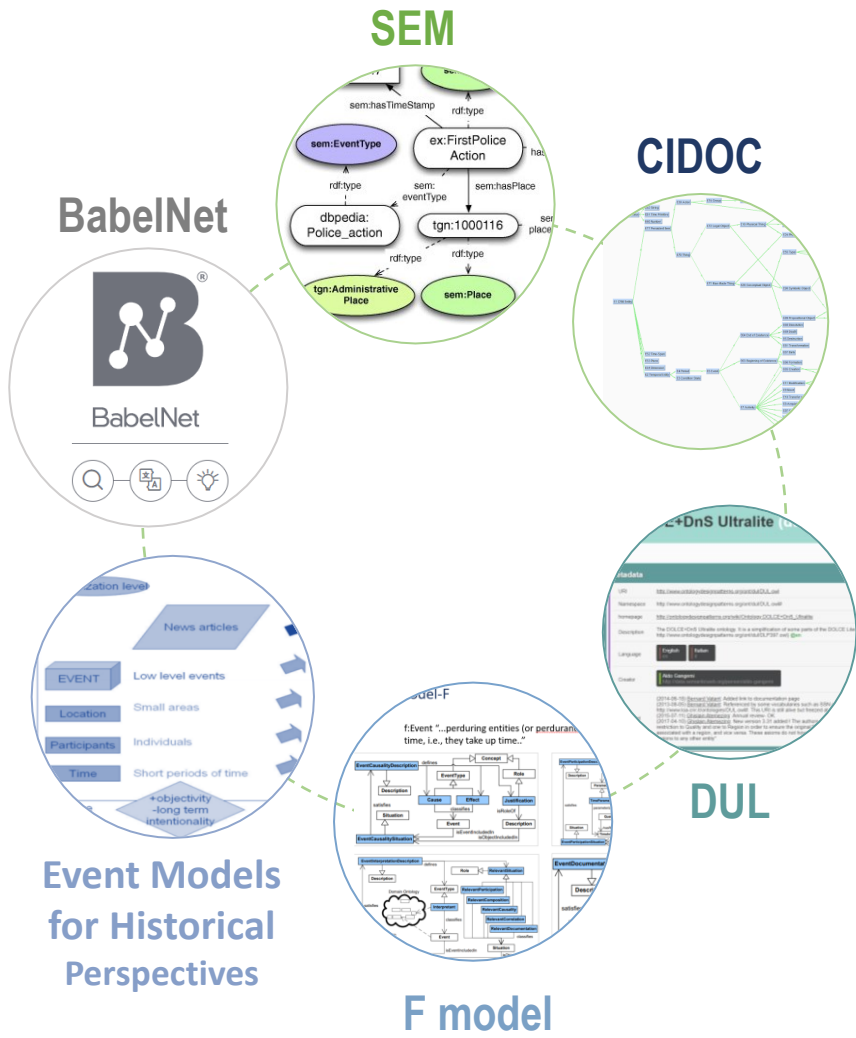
SEM

sem:hasTimeStamp
rdf:type
sem:EventType
ex:FirstPolice Action
rdf:type
sem: eventType
sem:hasPlace
dbpedia: Police_action
tgn:1000116
rdf:type
rdf:type
tgn:Administrative Place
sem:Place

CIDOC

BabelNet

BabelNet

E+DnS Ultralite
Metadata
URI
Namespace
Homepage
Description
Language
English
Italian
Creator
Aldo Gangemi

DUL

zation level
News articles
EVENT
Low level events
Location
Small areas
Participants
Individuals
Time
Short periods of time
+objectivity -long term intentionality

Event Models for Historical Perspectives

odel-F
f:Event "...perduring entities (or perdurants) ... time, i.e., they take up time.."
EventCausalityDescription
defines
Concept
EventType
Role
Description
Cause
Effect
Justification
Situation
classifies
satisfies
Event
isRoleOf
Description
EventCausalitySituation
EventInterpretationDescription
Description
Role
RelevantSituation
EventType
RelevantParticipation
Domain Ontology
Interpretant
RelevantComposition
RelevantCausality
RelevantCorrelation
RelevantDocumentation
classifies
satisfies
Event
Situation
EventDocumentation
Description
satisfies

F model